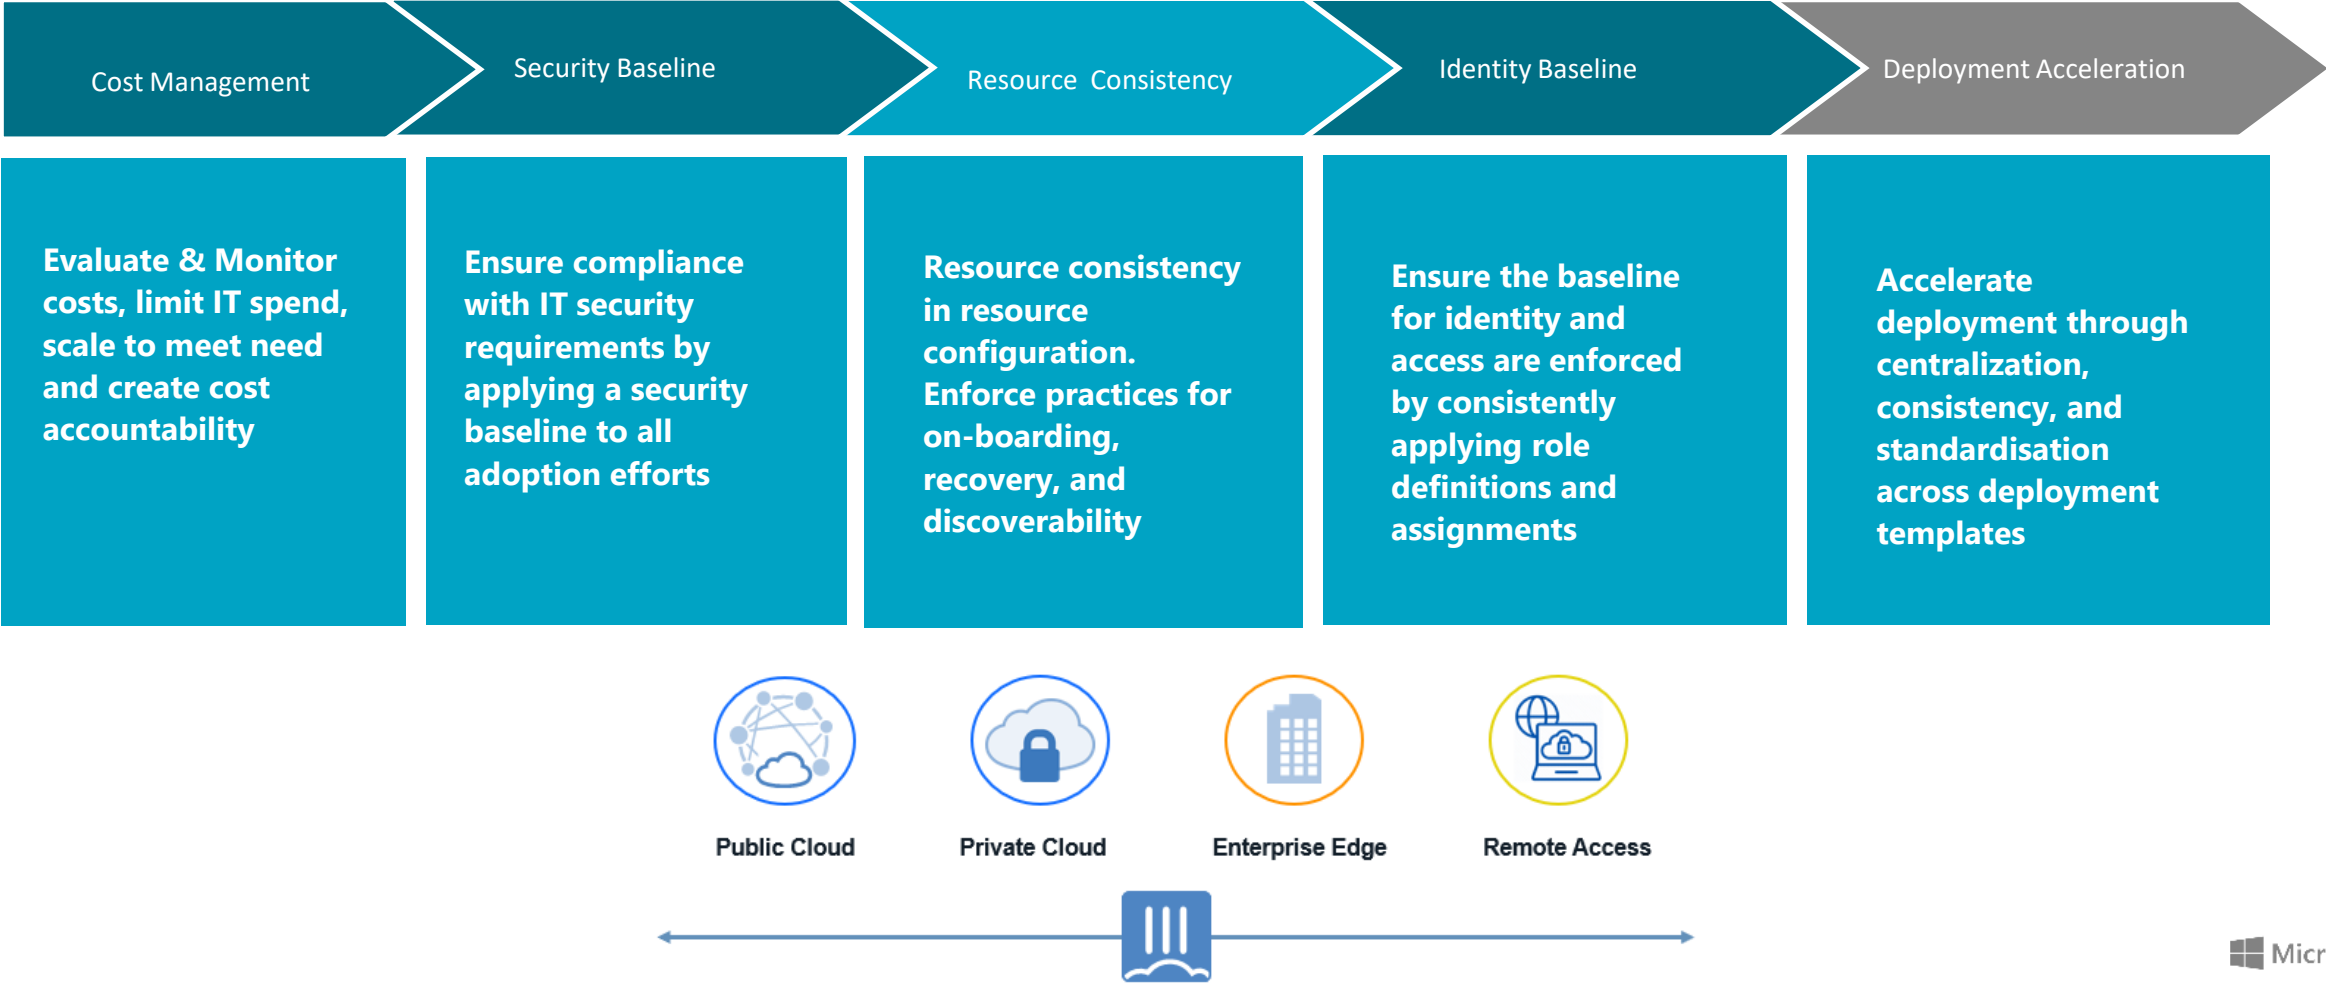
Cost Management

Security Baseline

Resource Consistency

Identity Baseline

Deployment Acceleration

Evaluate & Monitor costs, limit IT spend, scale to meet need and create cost accountability

Ensure compliance with IT security requirements by applying a security baseline to all adoption efforts

Resource consistency in resource configuration. Enforce practices for on-boarding, recovery, and discoverability

Ensure the baseline for identity and access are enforced by consistently applying role definitions and assignments

Accelerate deployment through centralization, consistency, and standardisation across deployment templates

Public Cloud

Private Cloud

Enterprise Edge

Remote Access

Micr